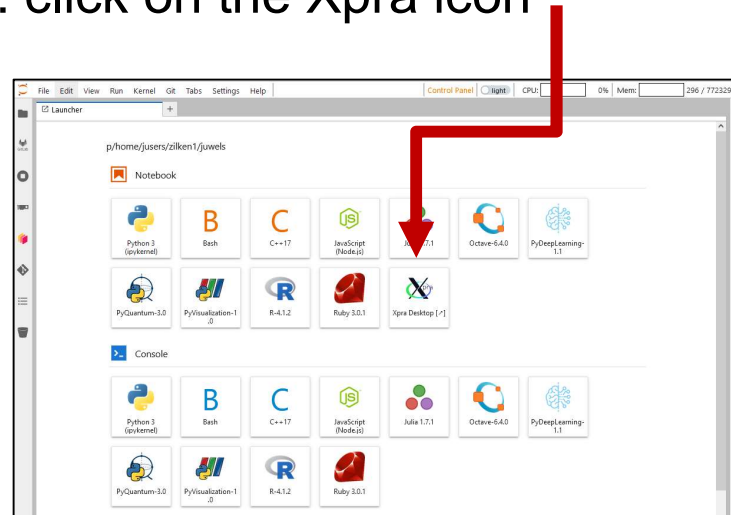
. click on the Xpra icon

File Edit View Run Kernel Git Tabs Settings Help

Control Panel light CPU: 0% Mem: 296 / 772329

Launcher +

p/home/jusers/zilken1/juwels

Notebook

Python 3 (ipykernel)
Bash
C++17
JavaScript (Node.js)
Ju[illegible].7.1
Octave-6.4.0
PyDeepLearning-1.1
PyQuantum-3.0
PyVisualization-1.0
R-4.1.2
Ruby 3.0.1
Xpra Desktop [↗]

Console

Python 3 (ipykernel)
Bash
C++17
JavaScript (Node.js)
Julia 1.7.1
Octave-6.4.0
PyDeepLearning-1.1
PyQuantum-3.0
PyVisualization-1.0
R-4.1.2
Ruby 3.0.1